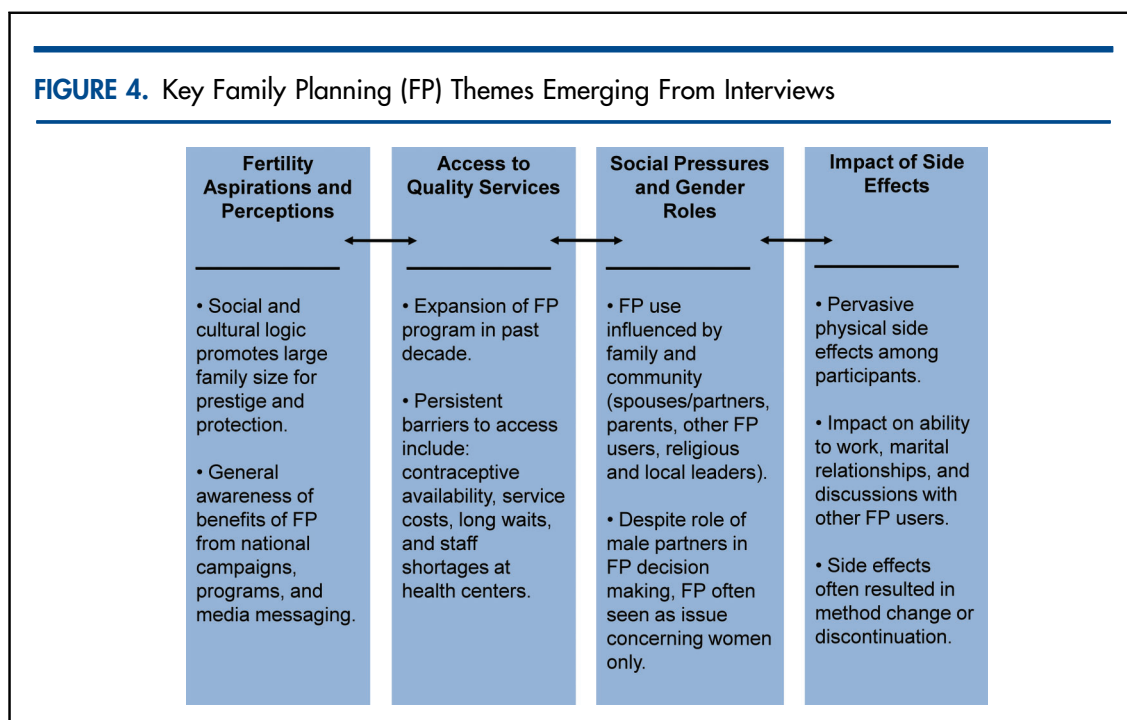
FIGURE 4. Key Family Planning (FP) Themes Emerging From Interviews

Fertility Aspirations and Perceptions

• Social and cultural logic promotes large family size for prestige and protection.

• General awareness of benefits of FP from national campaigns, programs, and media messaging.

Access to Quality Services

• Expansion of FP program in past decade.

• Persistent barriers to access include: contraceptive availability, service costs, long waits, and staff shortages at health centers.

Social Pressures and Gender Roles

• FP use influenced by family and community (spouses/partners, parents, other FP users, religious and local leaders).

• Despite role of male partners in FP decision making, FP often seen as issue concerning women only.

Impact of Side Effects

• Pervasive physical side effects among participants.

• Impact on ability to work, marital relationships, and discussions with other FP users.

• Side effects often resulted in method change or discontinuation.